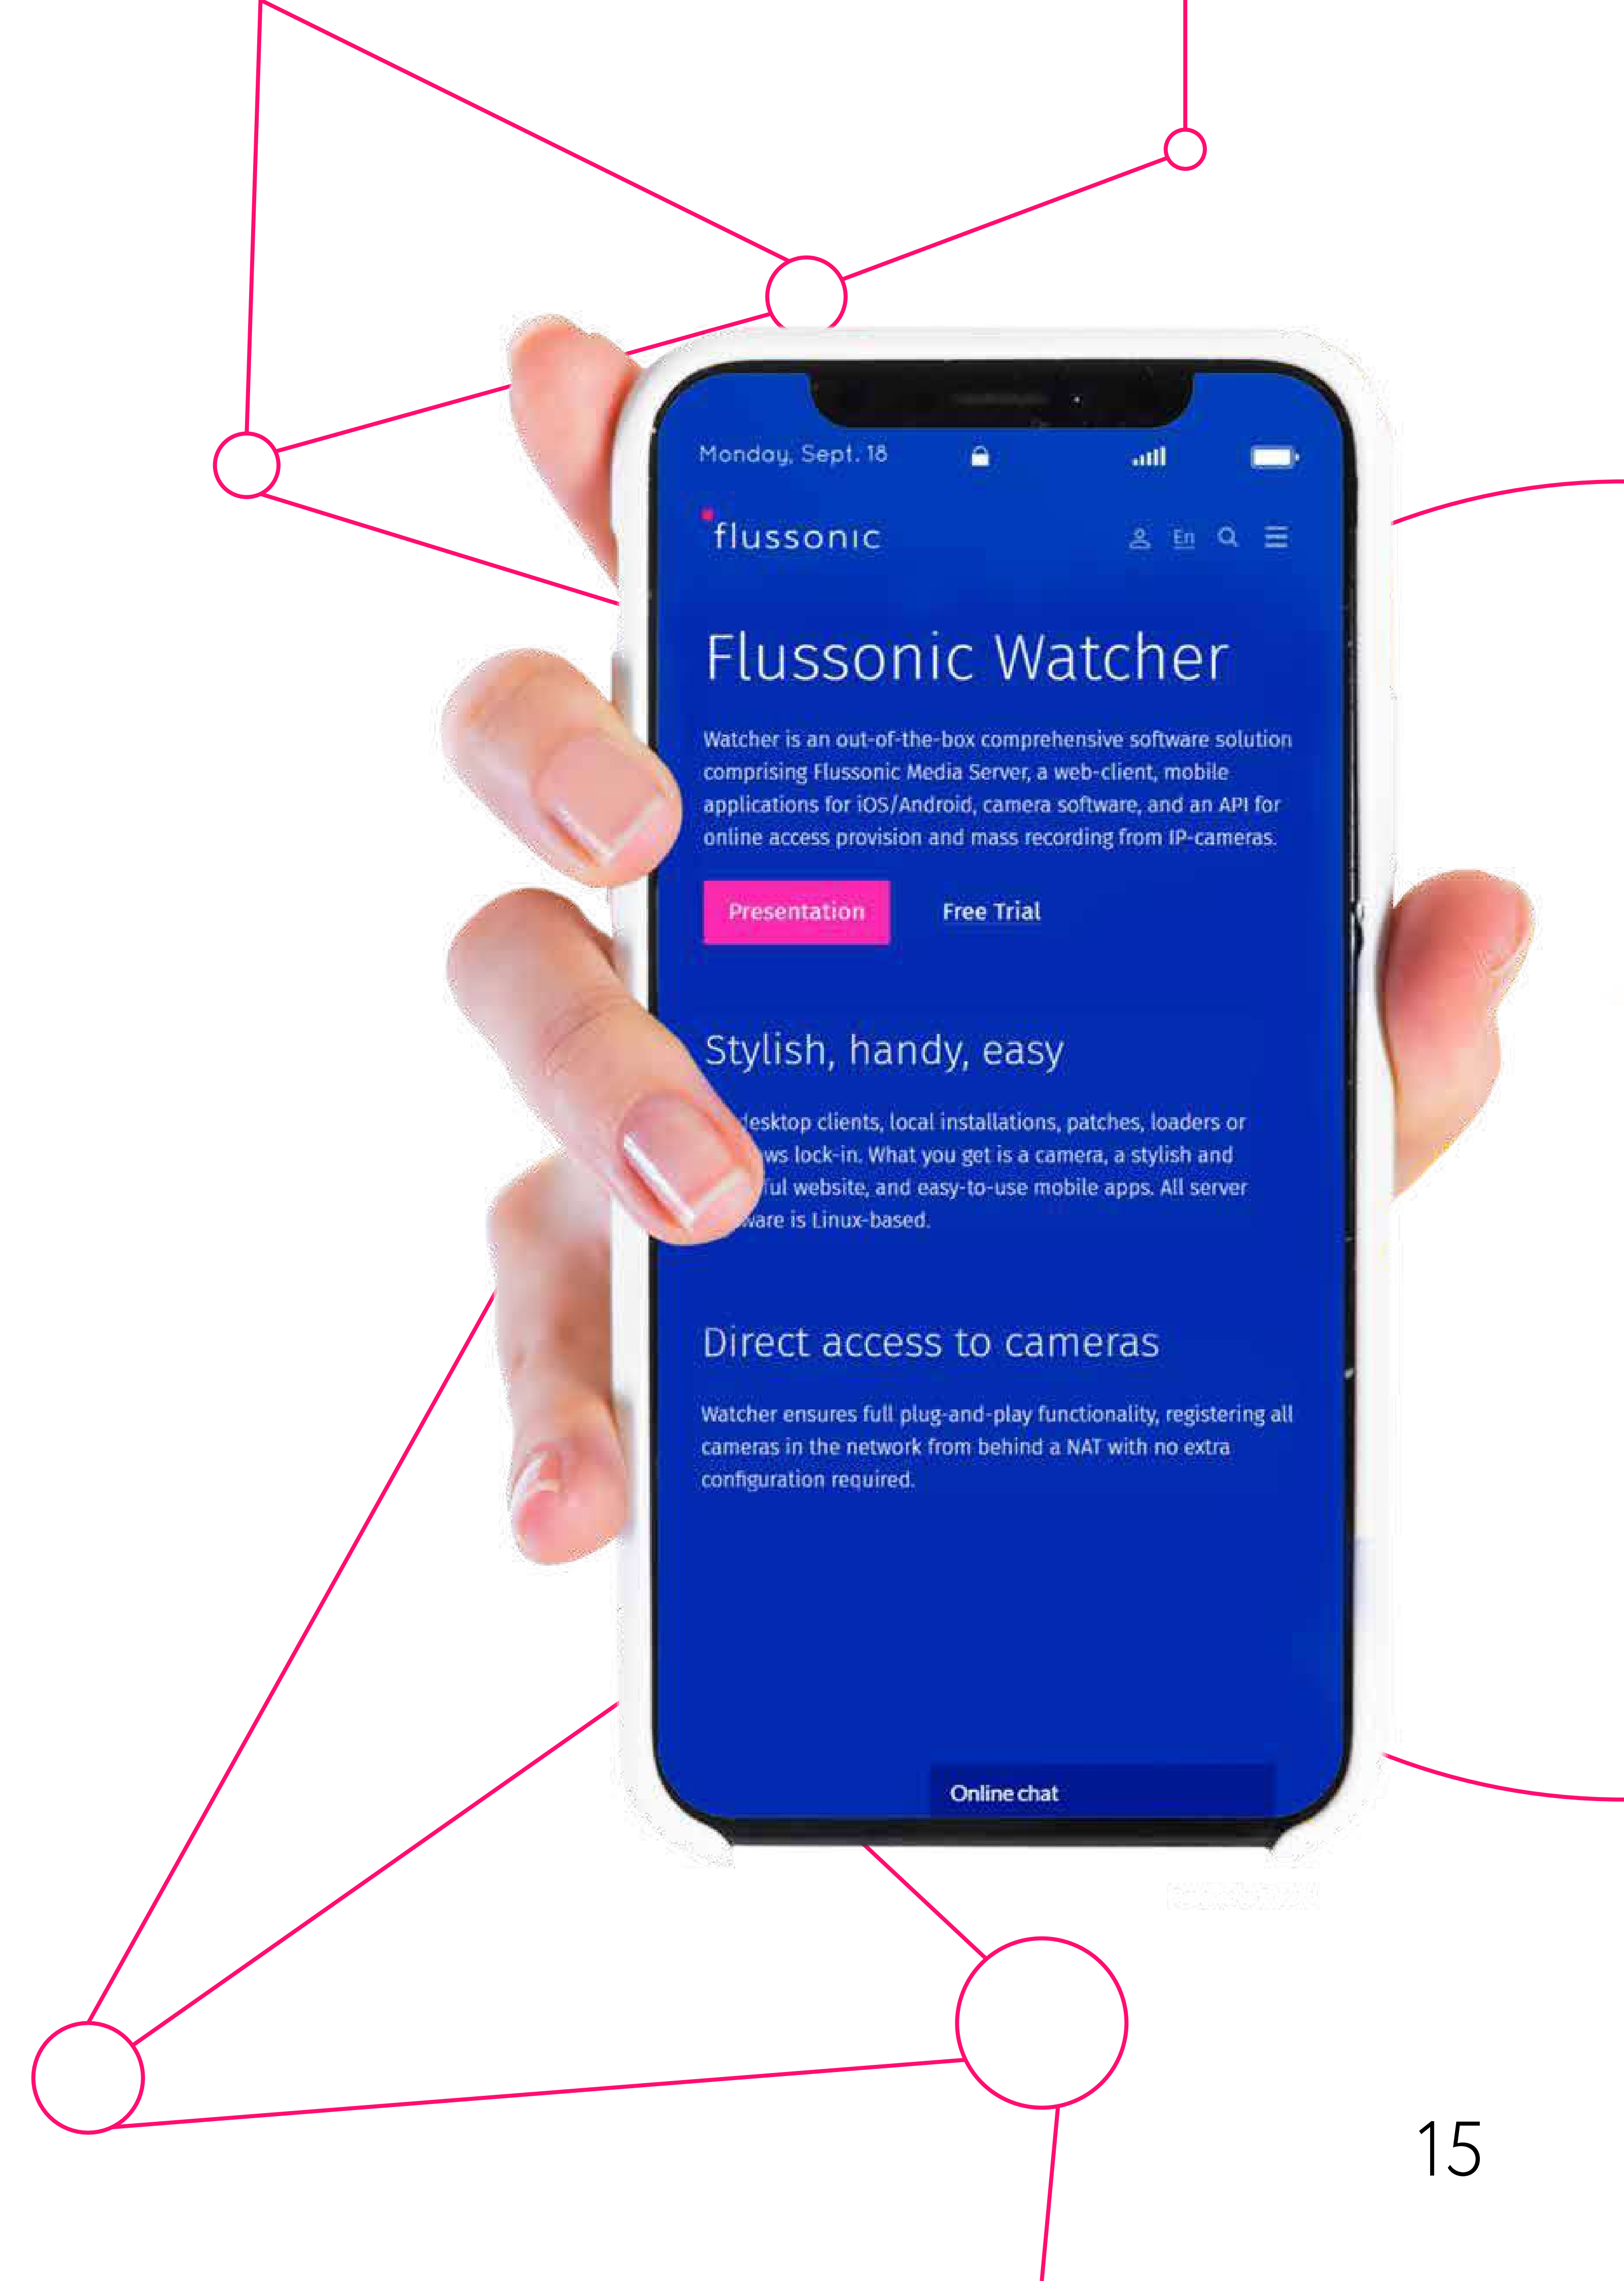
Monday, Sept. 18

flussonic

En

Flussonic Watcher

Watcher is an out-of-the-box comprehensive software solution comprising Flussonic Media Server, a web-client, mobile applications for iOS/Android, camera software, and an API for online access provision and mass recording from IP-cameras.

Presentation

Free Trial

Stylish, handy, easy

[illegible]esktop clients, local installations, patches, loaders or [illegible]ws lock-in. What you get is a camera, a stylish and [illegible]ul website, and easy-to-use mobile apps. All server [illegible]ware is Linux-based.

Direct access to cameras

Watcher ensures full plug-and-play functionality, registering all cameras in the network from behind a NAT with no extra configuration required.

Online chat

15